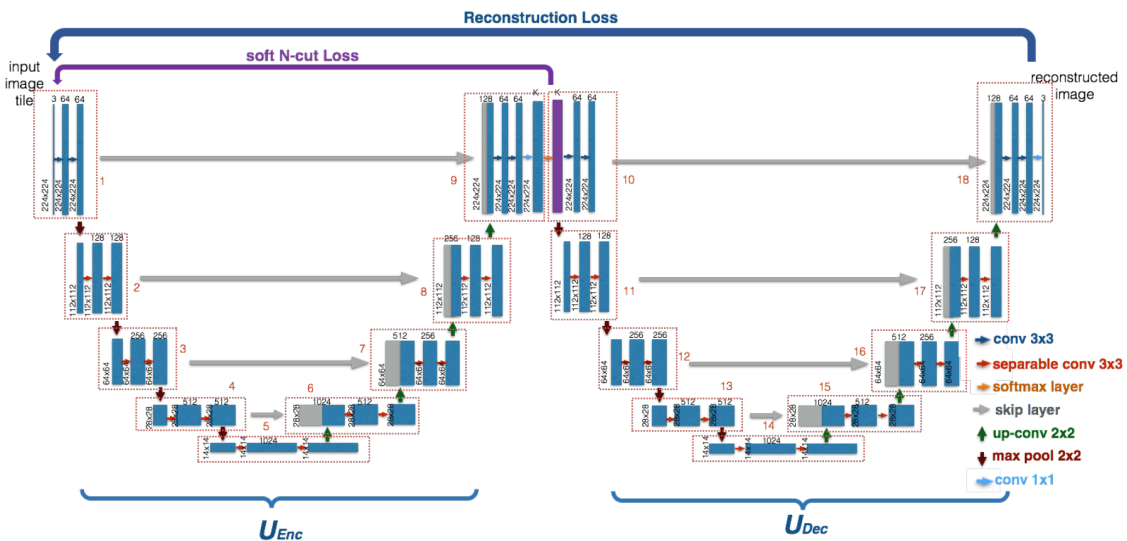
Reconstruction Loss

soft N-cut Loss

input image tile

reconstructed image

3 64 64

224x224 224x224 224x224

1

2

128 128

112x112 112x112 112x112

3

256 256

64x64 64x64 64x64

4

512 512

28x28 28x28 28x28

5

1024

14x14 14x14 14x14

6

1024 512

28x28 28x28 28x28

7

512 256

64x64 64x64 64x64

8

256 128

112x112 112x112 112x112

9

128 64 64 K

224x224 224x224 224x224 224x224

K 64 64

224x224

10

11

128 128

112x112 112x112 112x112

12

256 256

64x64 64x64 64x64

13

512 512

28x28 28x28 28x28

14

1024

14x14 14x14 14x14

15

1024 512

28x28 28x28 28x28

16

512 256

64x64 64x64 64x64

17

256 128

112x112 112x112 112x112

18

128 64 64 3

224x224 224x224 224x224 224x224

conv 3x3

separable conv 3x3

softmax layer

skip layer

up-conv 2x2

max pool 2x2

conv 1x1

$U_{Enc}$

$U_{Dec}$